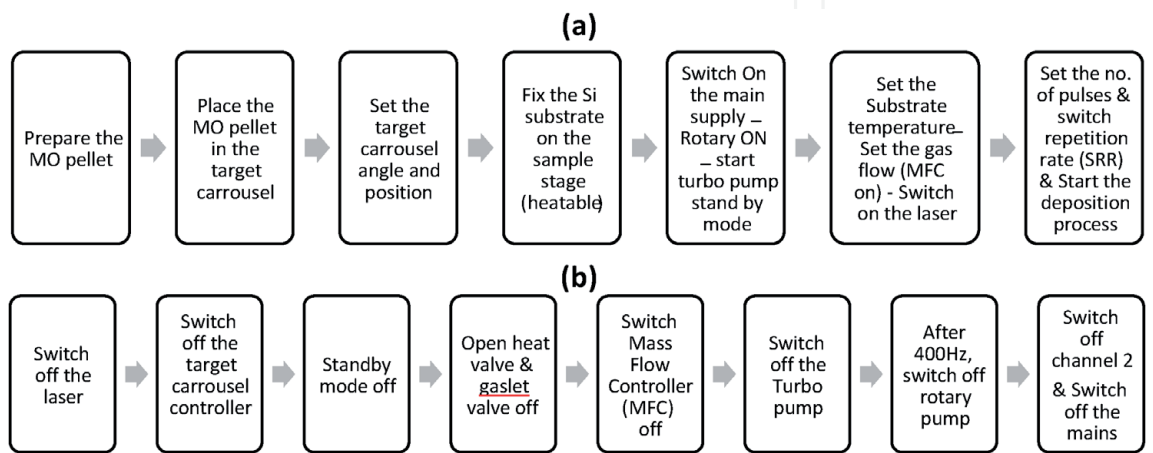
(a)

Prepare the MO pellet

Place the MO pellet in the target carrousel

Set the target carrousel angle and position

Fix the Si substrate on the sample stage (heatable)

Switch On the main supply – Rotary ON – start turbo pump stand by mode

Set the Substrate temperature– Set the gas flow (MFC on) - Switch on the laser

Set the no. of pulses & switch repetition rate (SRR) & Start the deposition process

(b)

Switch off the laser

Switch off the target carrousel controller

Standby mode off

Open heat valve & gaslet valve off

Switch Mass Flow Controller (MFC) off

Switch off the Turbo pump

After 400Hz, switch off rotary pump

Switch off channel 2 & Switch off the mains